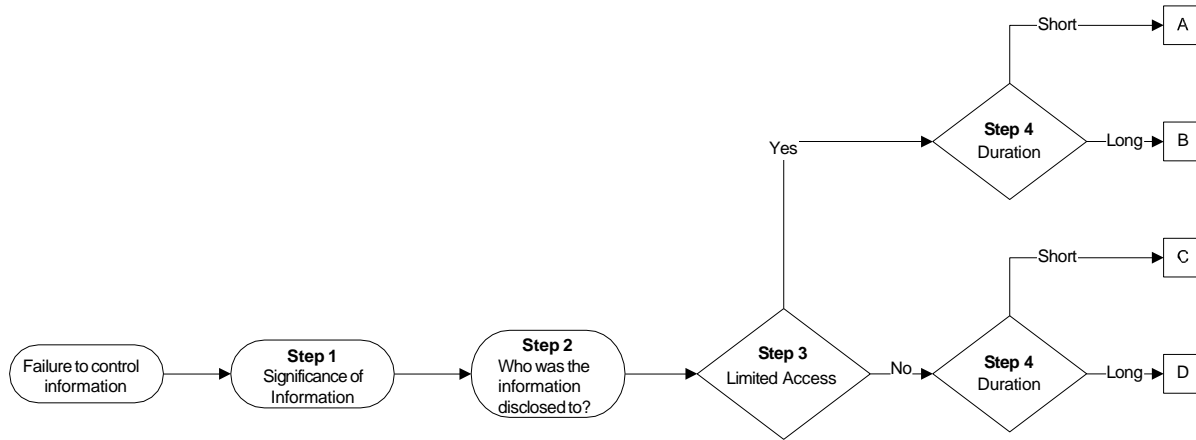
Failure to control information

Step 1
Significance of Information

Step 2
Who was the information disclosed to?

Step 3
Limited Access

Yes

Step 4
Duration

Short

A

Long

B

No

Step 4
Duration

Short

C

Long

D